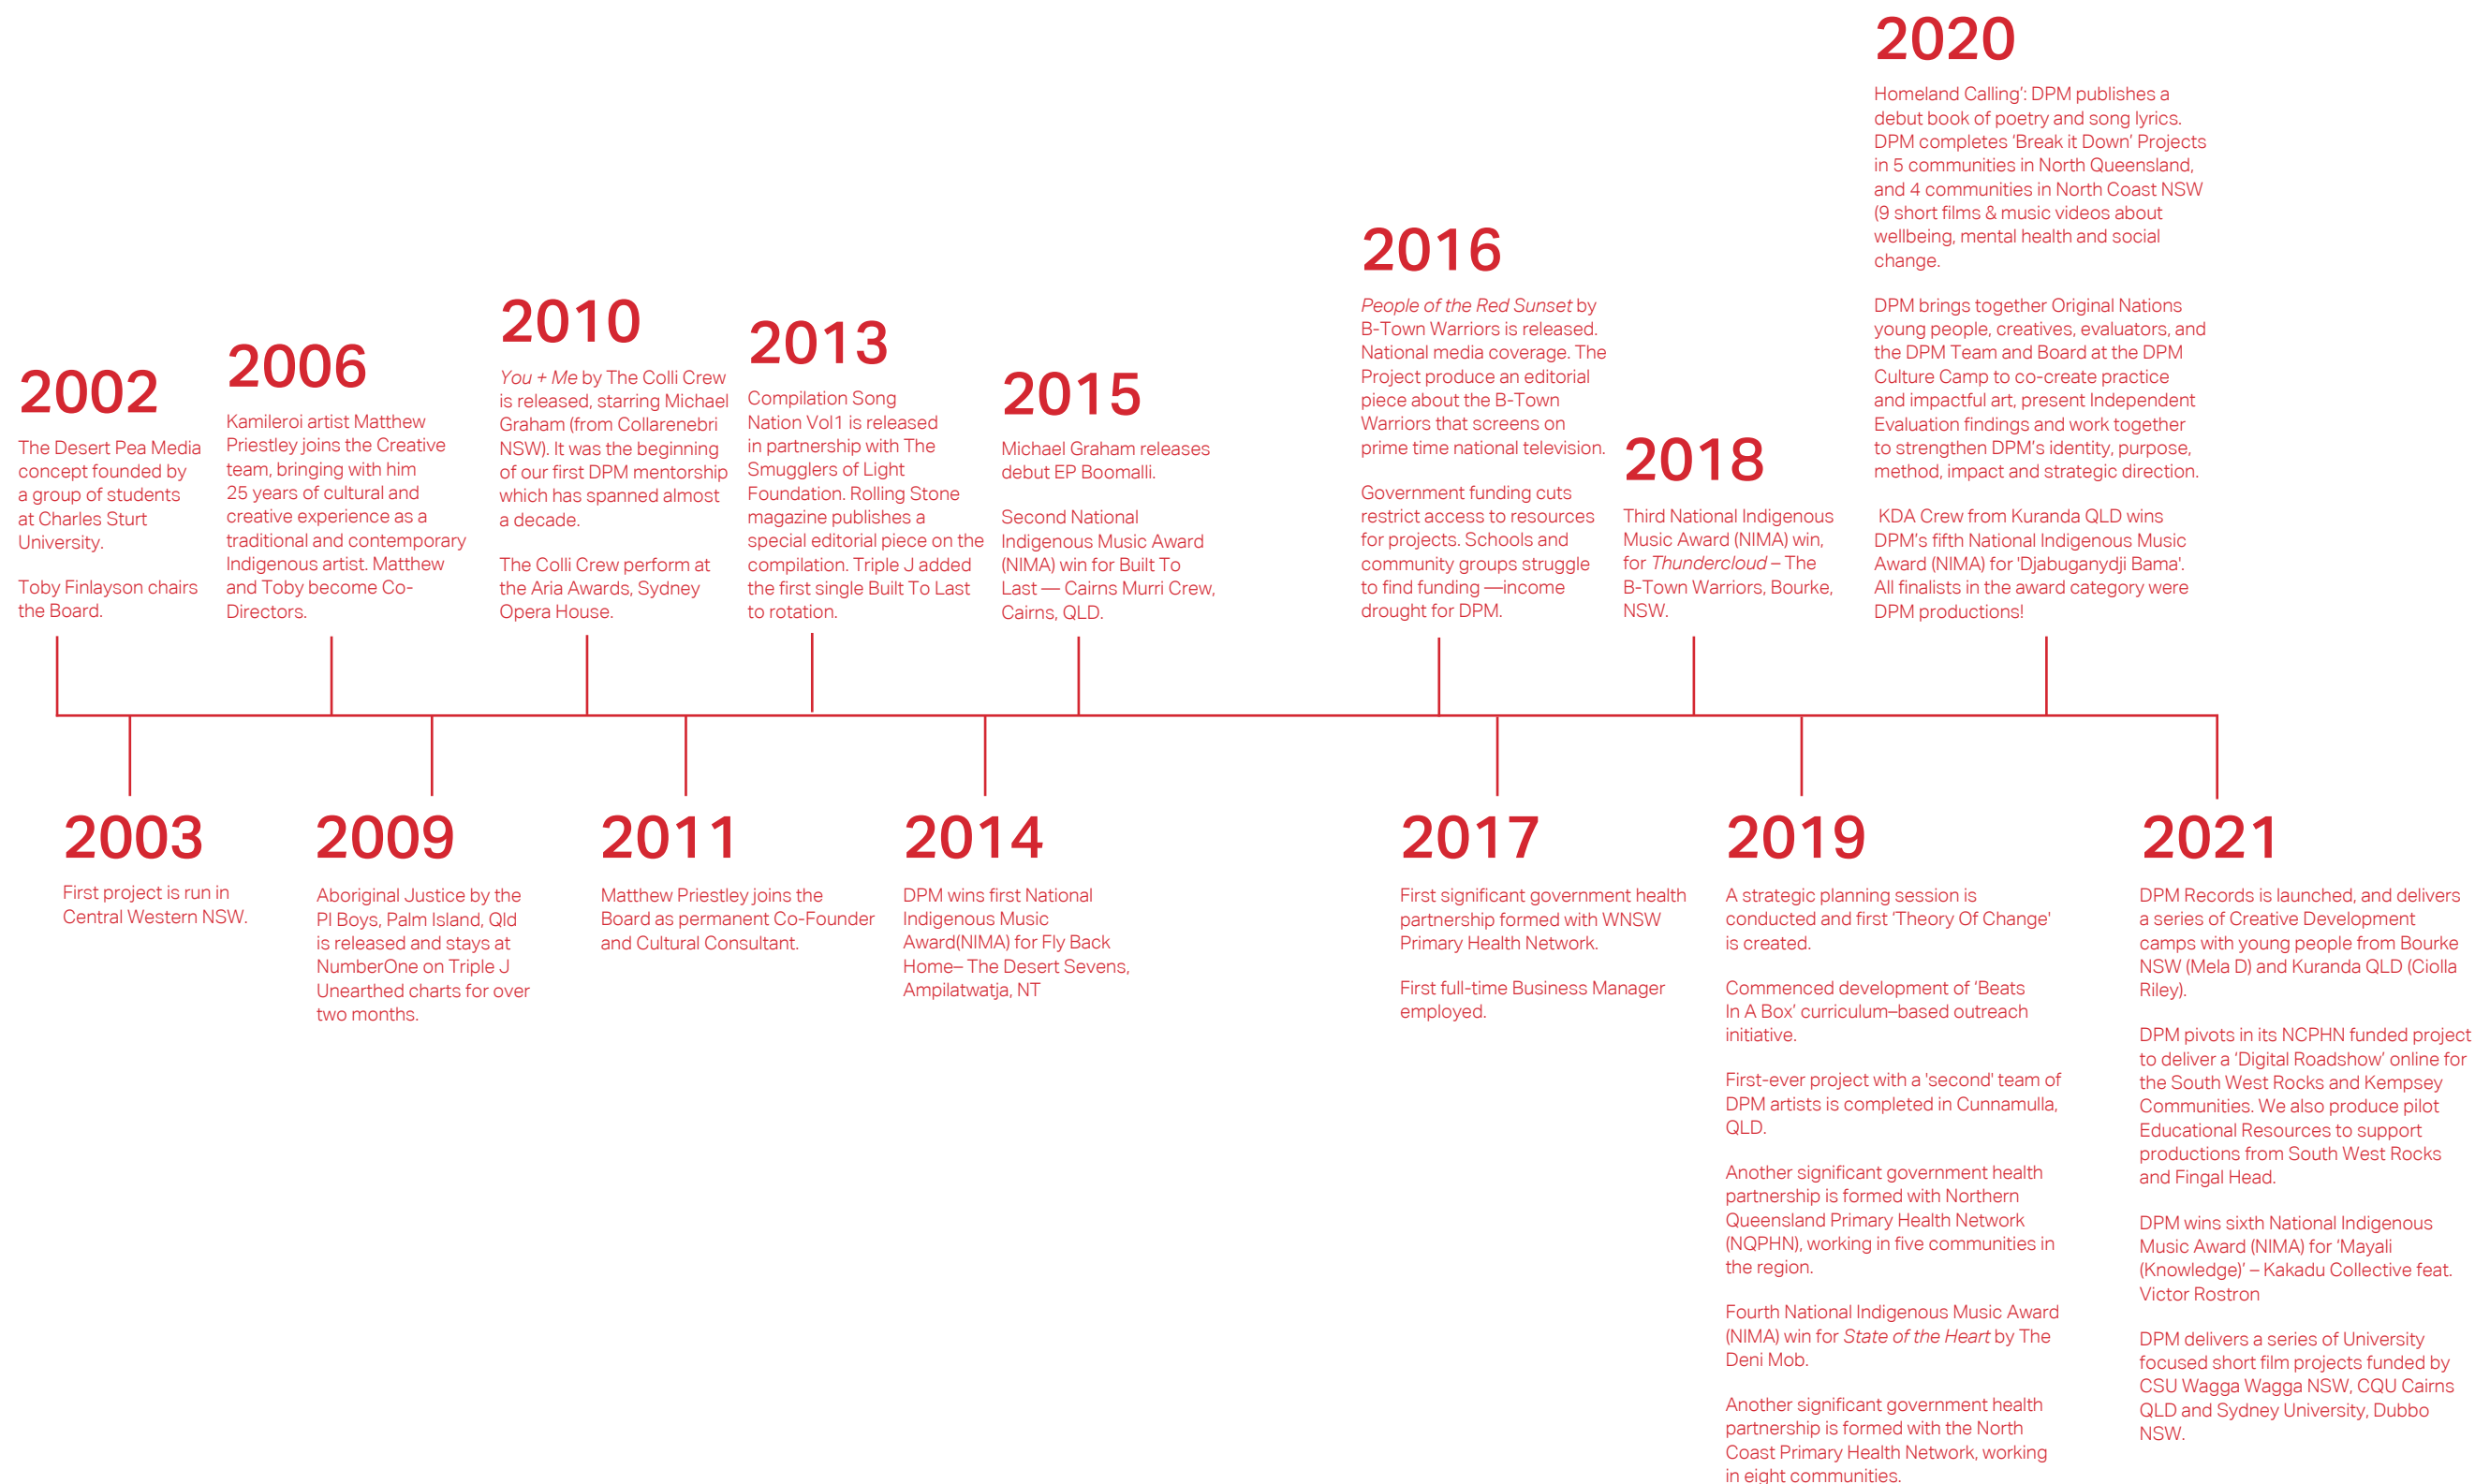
2002

The Desert Pea Media concept founded by a group of students at Charles Sturt University.

Toby Finlayson chairs the Board.

2006

Kamileroi artist Matthew Priestley joins the Creative team, bringing with him 25 years of cultural and creative experience as a traditional and contemporary Indigenous artist. Matthew and Toby become Co-Directors.

2010

*You + Me* by The Colli Crew is released, starring Michael Graham (from Collarenebri NSW). It was the beginning of our first DPM mentorship which has spanned almost a decade.

The Colli Crew perform at the Aria Awards, Sydney Opera House.

2013

Compilation Song Nation Vol1 is released in partnership with The Smugglers of Light Foundation. Rolling Stone magazine publishes a special editorial piece on the compilation. Triple J added the first single Built To Last to rotation.

2015

Michael Graham releases debut EP Boomalli.

Second National Indigenous Music Award (NIMA) win for Built To Last — Cairns Murri Crew, Cairns, QLD.

2016

*People of the Red Sunset* by B-Town Warriors is released. National media coverage. The Project produce an editorial piece about the B-Town Warriors that screens on prime time national television.

Government funding cuts restrict access to resources for projects. Schools and community groups struggle to find funding —income drought for DPM.

2018

Third National Indigenous Music Award (NIMA) win, for *Thundercloud* – The B-Town Warriors, Bourke, NSW.

2020

Homeland Calling': DPM publishes a debut book of poetry and song lyrics. DPM completes 'Break it Down' Projects in 5 communities in North Queensland, and 4 communities in North Coast NSW (9 short films & music videos about wellbeing, mental health and social change.

DPM brings together Original Nations young people, creatives, evaluators, and the DPM Team and Board at the DPM Culture Camp to co-create practice and impactful art, present Independent Evaluation findings and work together to strengthen DPM's identity, purpose, method, impact and strategic direction.

KDA Crew from Kuranda QLD wins DPM's fifth National Indigenous Music Award (NIMA) for 'Djabuganydji Bama'. All finalists in the award category were DPM productions!

2003

First project is run in Central Western NSW.

2009

Aboriginal Justice by the PI Boys, Palm Island, Qld is released and stays at NumberOne on Triple J Unearthed charts for over two months.

2011

Matthew Priestley joins the Board as permanent Co-Founder and Cultural Consultant.

2014

DPM wins first National Indigenous Music Award(NIMA) for Fly Back Home– The Desert Sevens, Ampilatwatja, NT

2017

First significant government health partnership formed with WNSW Primary Health Network.

First full-time Business Manager employed.

2019

A strategic planning session is conducted and first 'Theory Of Change' is created.

Commenced development of 'Beats In A Box' curriculum–based outreach initiative.

First-ever project with a 'second' team of DPM artists is completed in Cunnamulla, QLD.

Another significant government health partnership is formed with Northern Queensland Primary Health Network (NQPHN), working in five communities in the region.

Fourth National Indigenous Music Award (NIMA) win for *State of the Heart* by The Deni Mob.

Another significant government health partnership is formed with the North Coast Primary Health Network, working in eight communities.

2021

DPM Records is launched, and delivers a series of Creative Development camps with young people from Bourke NSW (Mela D) and Kuranda QLD (Ciolla Riley).

DPM pivots in its NCPHN funded project to deliver a 'Digital Roadshow' online for the South West Rocks and Kempsey Communities. We also produce pilot Educational Resources to support productions from South West Rocks and Fingal Head.

DPM wins sixth National Indigenous Music Award (NIMA) for 'Mayali (Knowledge)' – Kakadu Collective feat. Victor Rostron

DPM delivers a series of University focused short film projects funded by CSU Wagga Wagga NSW, CQU Cairns QLD and Sydney University, Dubbo NSW.